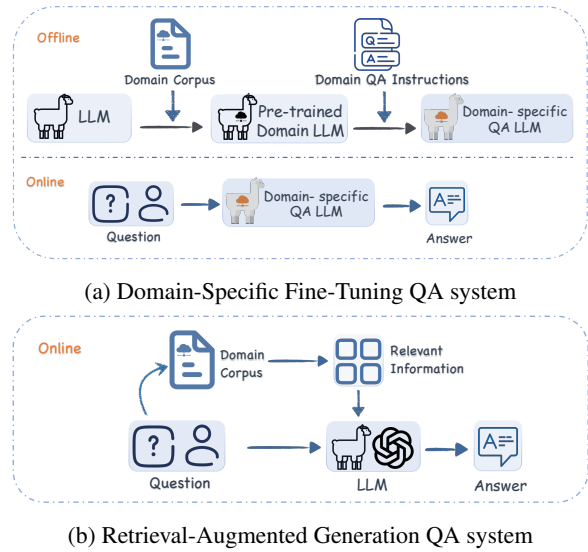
Offline

Domain Corpus

Domain QA Instructions

LLM

Pre-trained Domain LLM

Domain- specific QA LLM

Online

Question

Domain- specific QA LLM

Answer

(a) Domain-Specific Fine-Tuning QA system

Online

Domain Corpus

Relevant Information

Question

LLM

Answer

(b) Retrieval-Augmented Generation QA system